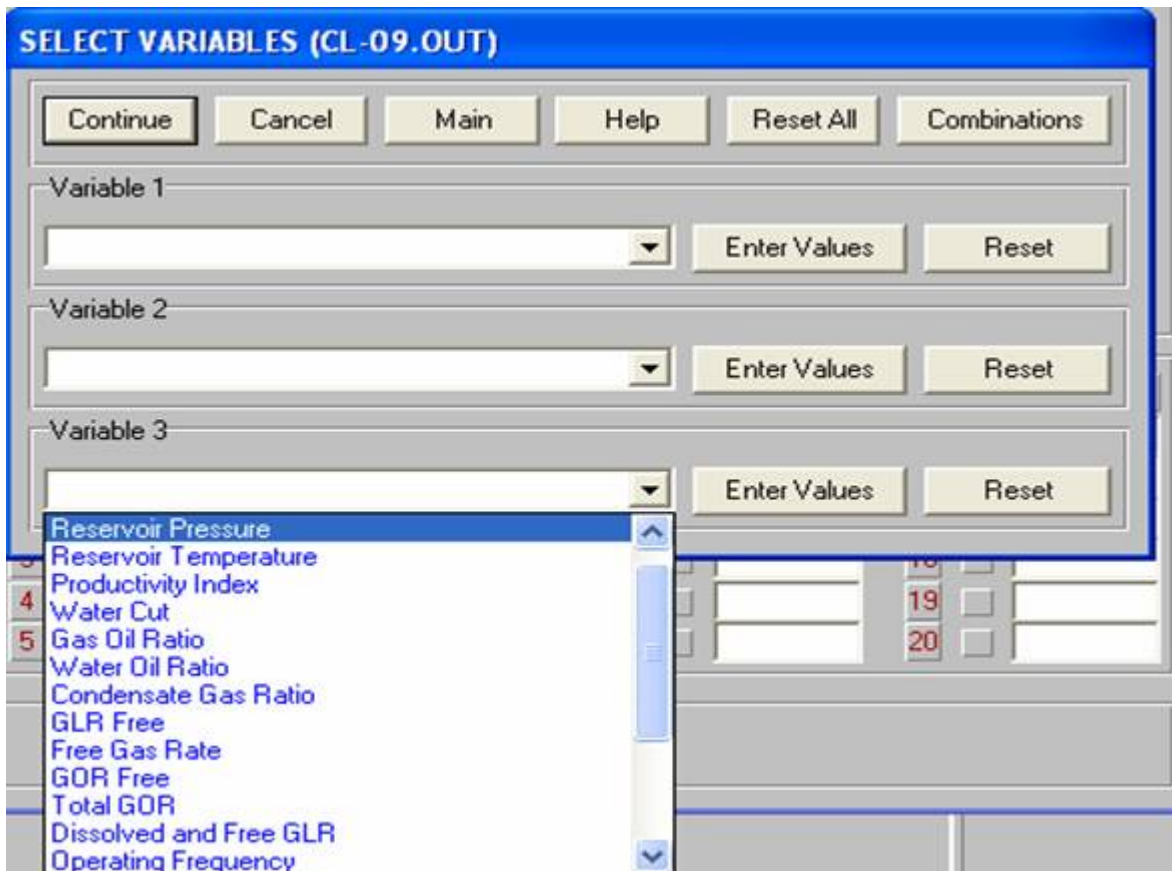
SELECT VARIABLES (CL-09.OUT)

Continue
Cancel
Main
Help
Reset All
Combinations

Variable 1
Enter Values
Reset

Variable 2
Enter Values
Reset

Variable 3
Enter Values
Reset

Reservoir Pressure
Reservoir Temperature
Productivity Index
Water Cut
Gas Oil Ratio
Water Oil Ratio
Condensate Gas Ratio
GLR Free
Free Gas Rate
GOR Free
Total GOR
Dissolved and Free GLR
Operating Frequency

4
5
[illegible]
19
20